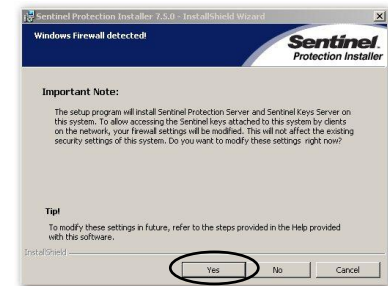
Sentinel Protection Installer 7.5.0 - InstallShield Wizard

Windows Firewall detected!

Sentinel Protection Installer

Important Note:

The setup program will install Sentinel Protection Server and Sentinel Keys Server on this system. To allow accessing the Sentinel keys attached to this system by clients on the network, your firewall settings will be modified. This will not affect the existing security settings of this system. Do you want to modify these settings right now?

Tip!

To modify these settings in future, refer to the steps provided in the Help provided with this software.

InstallShield

Yes

No

Cancel